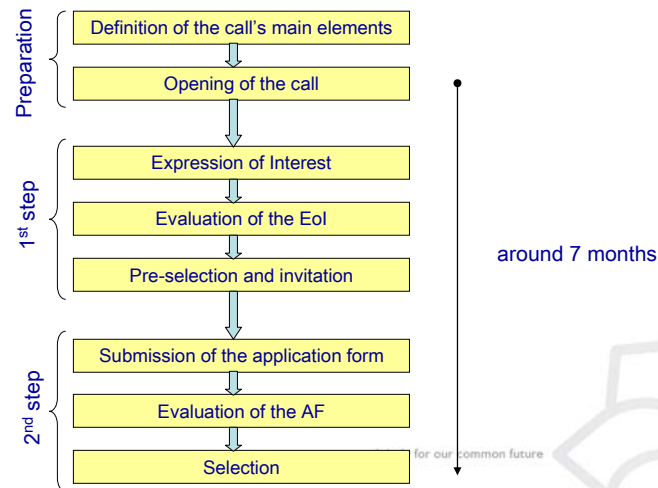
Preparation

Definition of the call's main elements

Opening of the call

1st step

Expression of Interest

Evaluation of the EoI

Pre-selection and invitation

2nd step

Submission of the application form

Evaluation of the AF

Selection

around 7 months

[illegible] for our common future